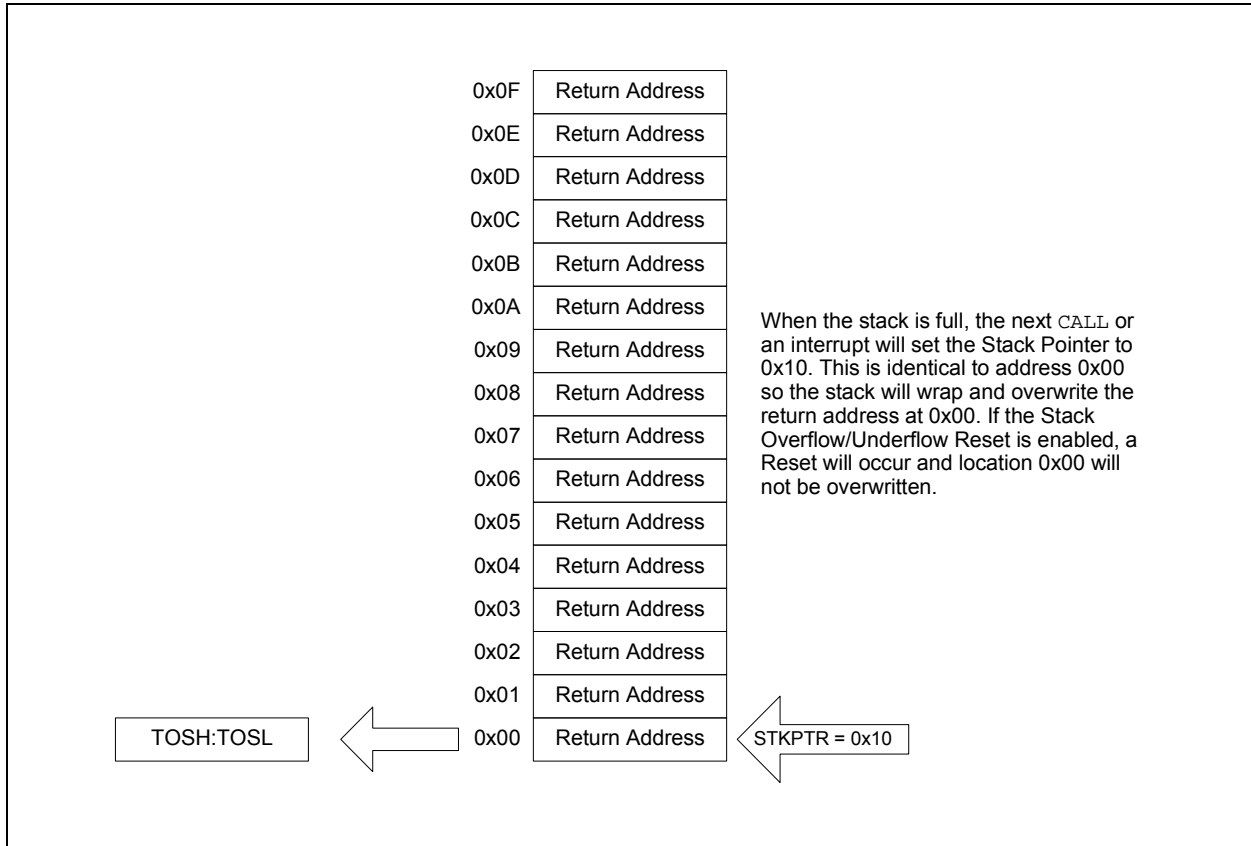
0x0F Return Address
0x0E Return Address
0x0D Return Address
0x0C Return Address
0x0B Return Address
0x0A Return Address
0x09 Return Address
0x08 Return Address
0x07 Return Address
0x06 Return Address
0x05 Return Address
0x04 Return Address
0x03 Return Address
0x02 Return Address
0x01 Return Address
0x00 Return Address

When the stack is full, the next CALL or an interrupt will set the Stack Pointer to 0x10. This is identical to address 0x00 so the stack will wrap and overwrite the return address at 0x00. If the Stack Overflow/Underflow Reset is enabled, a Reset will occur and location 0x00 will not be overwritten.

TOSH:TOSL

STKPTR = 0x10